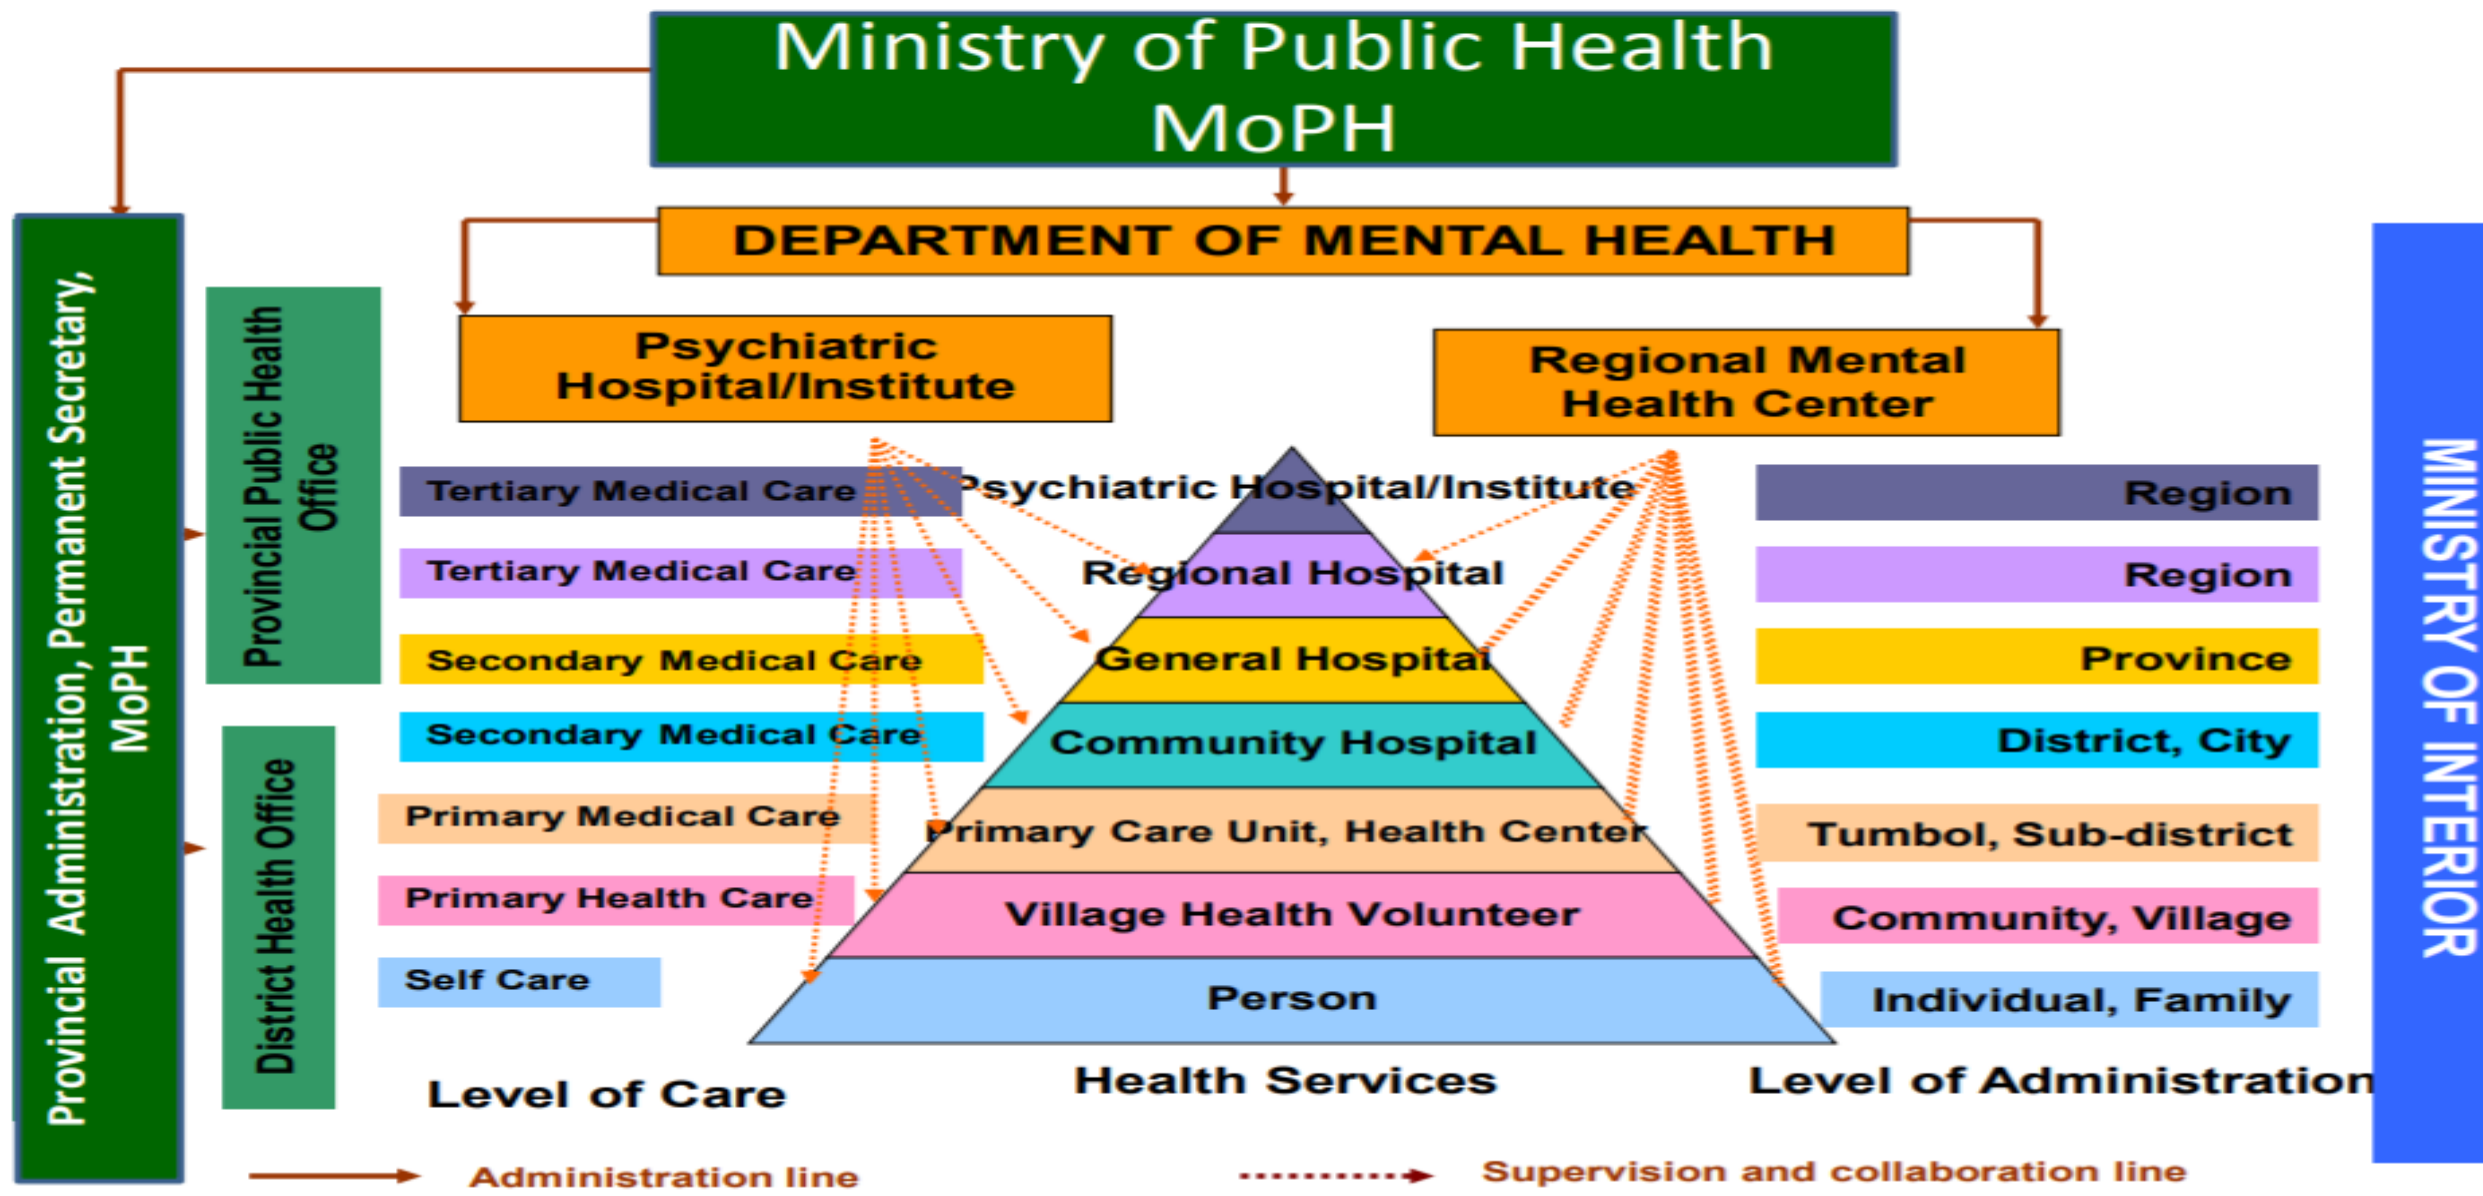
Ministry of Public Health
MoPH

DEPARTMENT OF MENTAL HEALTH

Provincial Administration, Permanent Secretary, MoPH

Provincial Public Health Office

District Health Office

Psychiatric Hospital/Institute

Regional Mental Health Center

Tertiary Medical Care
Tertiary Medical Care
Secondary Medical Care
Secondary Medical Care
Primary Medical Care
Primary Health Care
Self Care

Psychiatric Hospital/Institute
Regional Hospital
General Hospital
Community Hospital
Primary Care Unit, Health Center
Village Health Volunteer
Person

Region
Region
Province
District, City
Tumbol, Sub-district
Community, Village
Individual, Family

MINISTRY OF INTERIOR

Level of Care
Health Services
Level of Administration

Administration line
Supervision and collaboration line